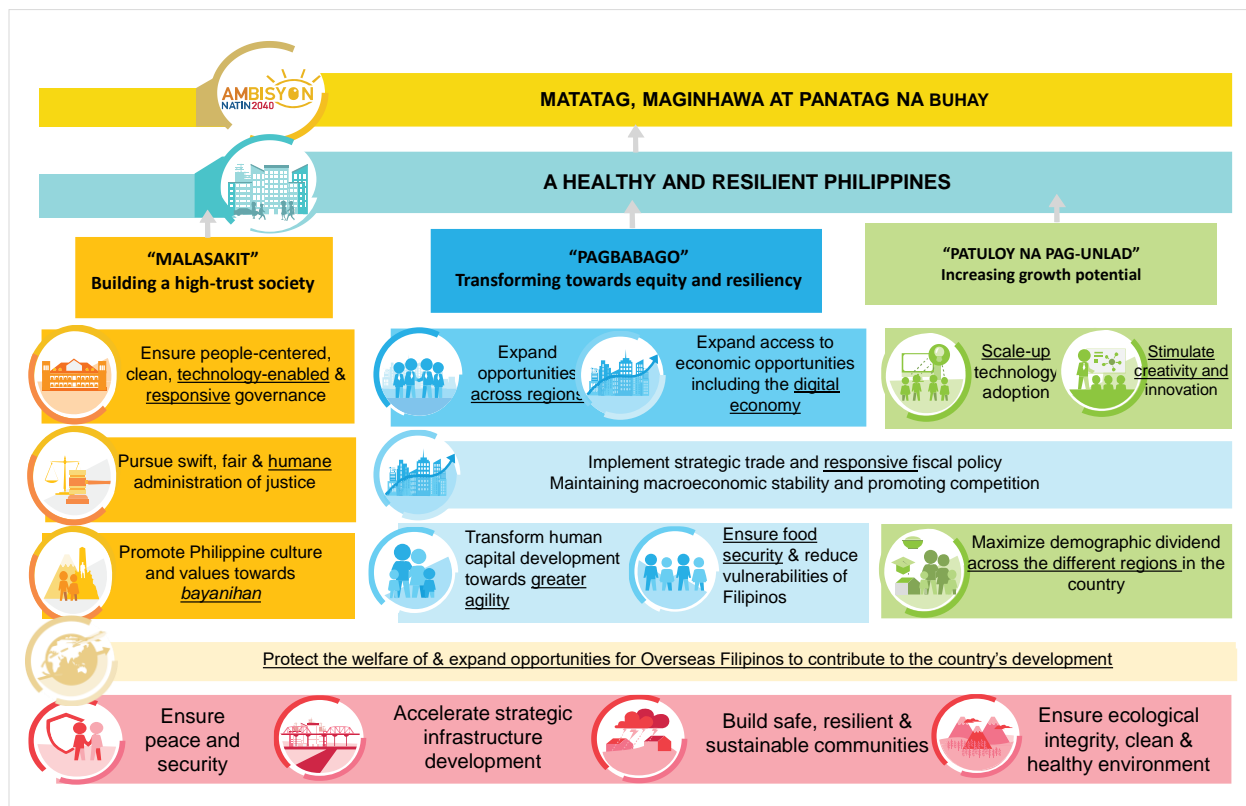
AMBISYON NATIN 2040

MATATAG, MAGINHAWA AT PANATAG NA BUHAY

A HEALTHY AND RESILIENT PHILIPPINES

"MALASAKIT"
Building a high-trust society

"PAGBABAGO"
Transforming towards equity and resiliency

"PATULOY NA PAG-UNLAD"
Increasing growth potential

Ensure people-centered, clean, technology-enabled & responsive governance

Expand opportunities across regions

Expand access to economic opportunities including the digital economy

Scale-up technology adoption

Stimulate creativity and innovation

Pursue swift, fair & humane administration of justice

Implement strategic trade and responsive fiscal policy
Maintaining macroeconomic stability and promoting competition

Promote Philippine culture and values towards bayanihan

Transform human capital development towards greater agility

Ensure food security & reduce vulnerabilities of Filipinos

Maximize demographic dividend across the different regions in the country

Protect the welfare of & expand opportunities for Overseas Filipinos to contribute to the country's development

Ensure peace and security

Accelerate strategic infrastructure development

Build safe, resilient & sustainable communities

Ensure ecological integrity, clean & healthy environment